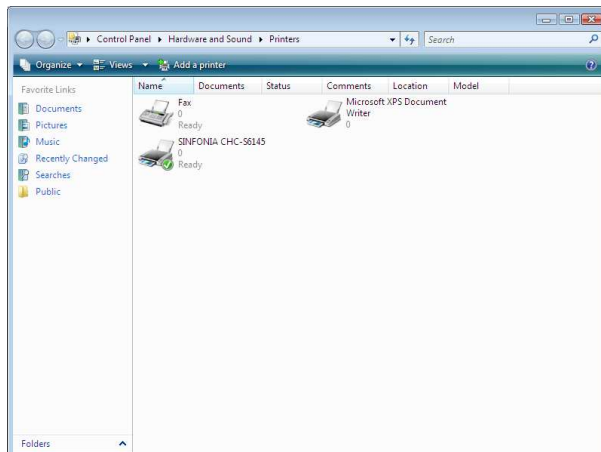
Control Panel ▸ Hardware and Sound ▸ Printers

Search

Organize ▾ Views ▾ Add a printer

Favorite Links

Documents

Pictures

Music

Recently Changed

Searches

Public

Name | Documents | Status | Comments | Location | Model

Fax
0
Ready

Microsoft XPS Document Writer
0

SINFONIA CHC-S6145
0
Ready

Folders